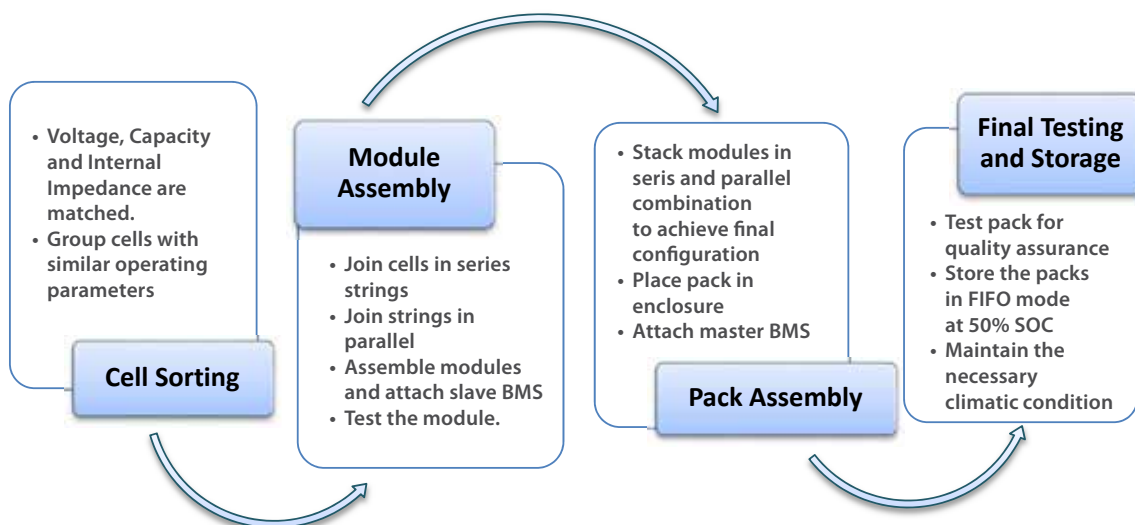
• Voltage, Capacity and Internal Impedance are matched.
• Group cells with similar operating parameters

Cell Sorting

Module Assembly

• Join cells in series strings
• Join strings in parallel
• Assemble modules and attach slave BMS
• Test the module.

• Stack modules in seris and parallel combination to achieve final configuration
• Place pack in enclosure
• Attach master BMS

Pack Assembly

Final Testing and Storage

• Test pack for quality assurance
• Store the packs in FIFO mode at 50% SOC
• Maintain the necessary climatic condition